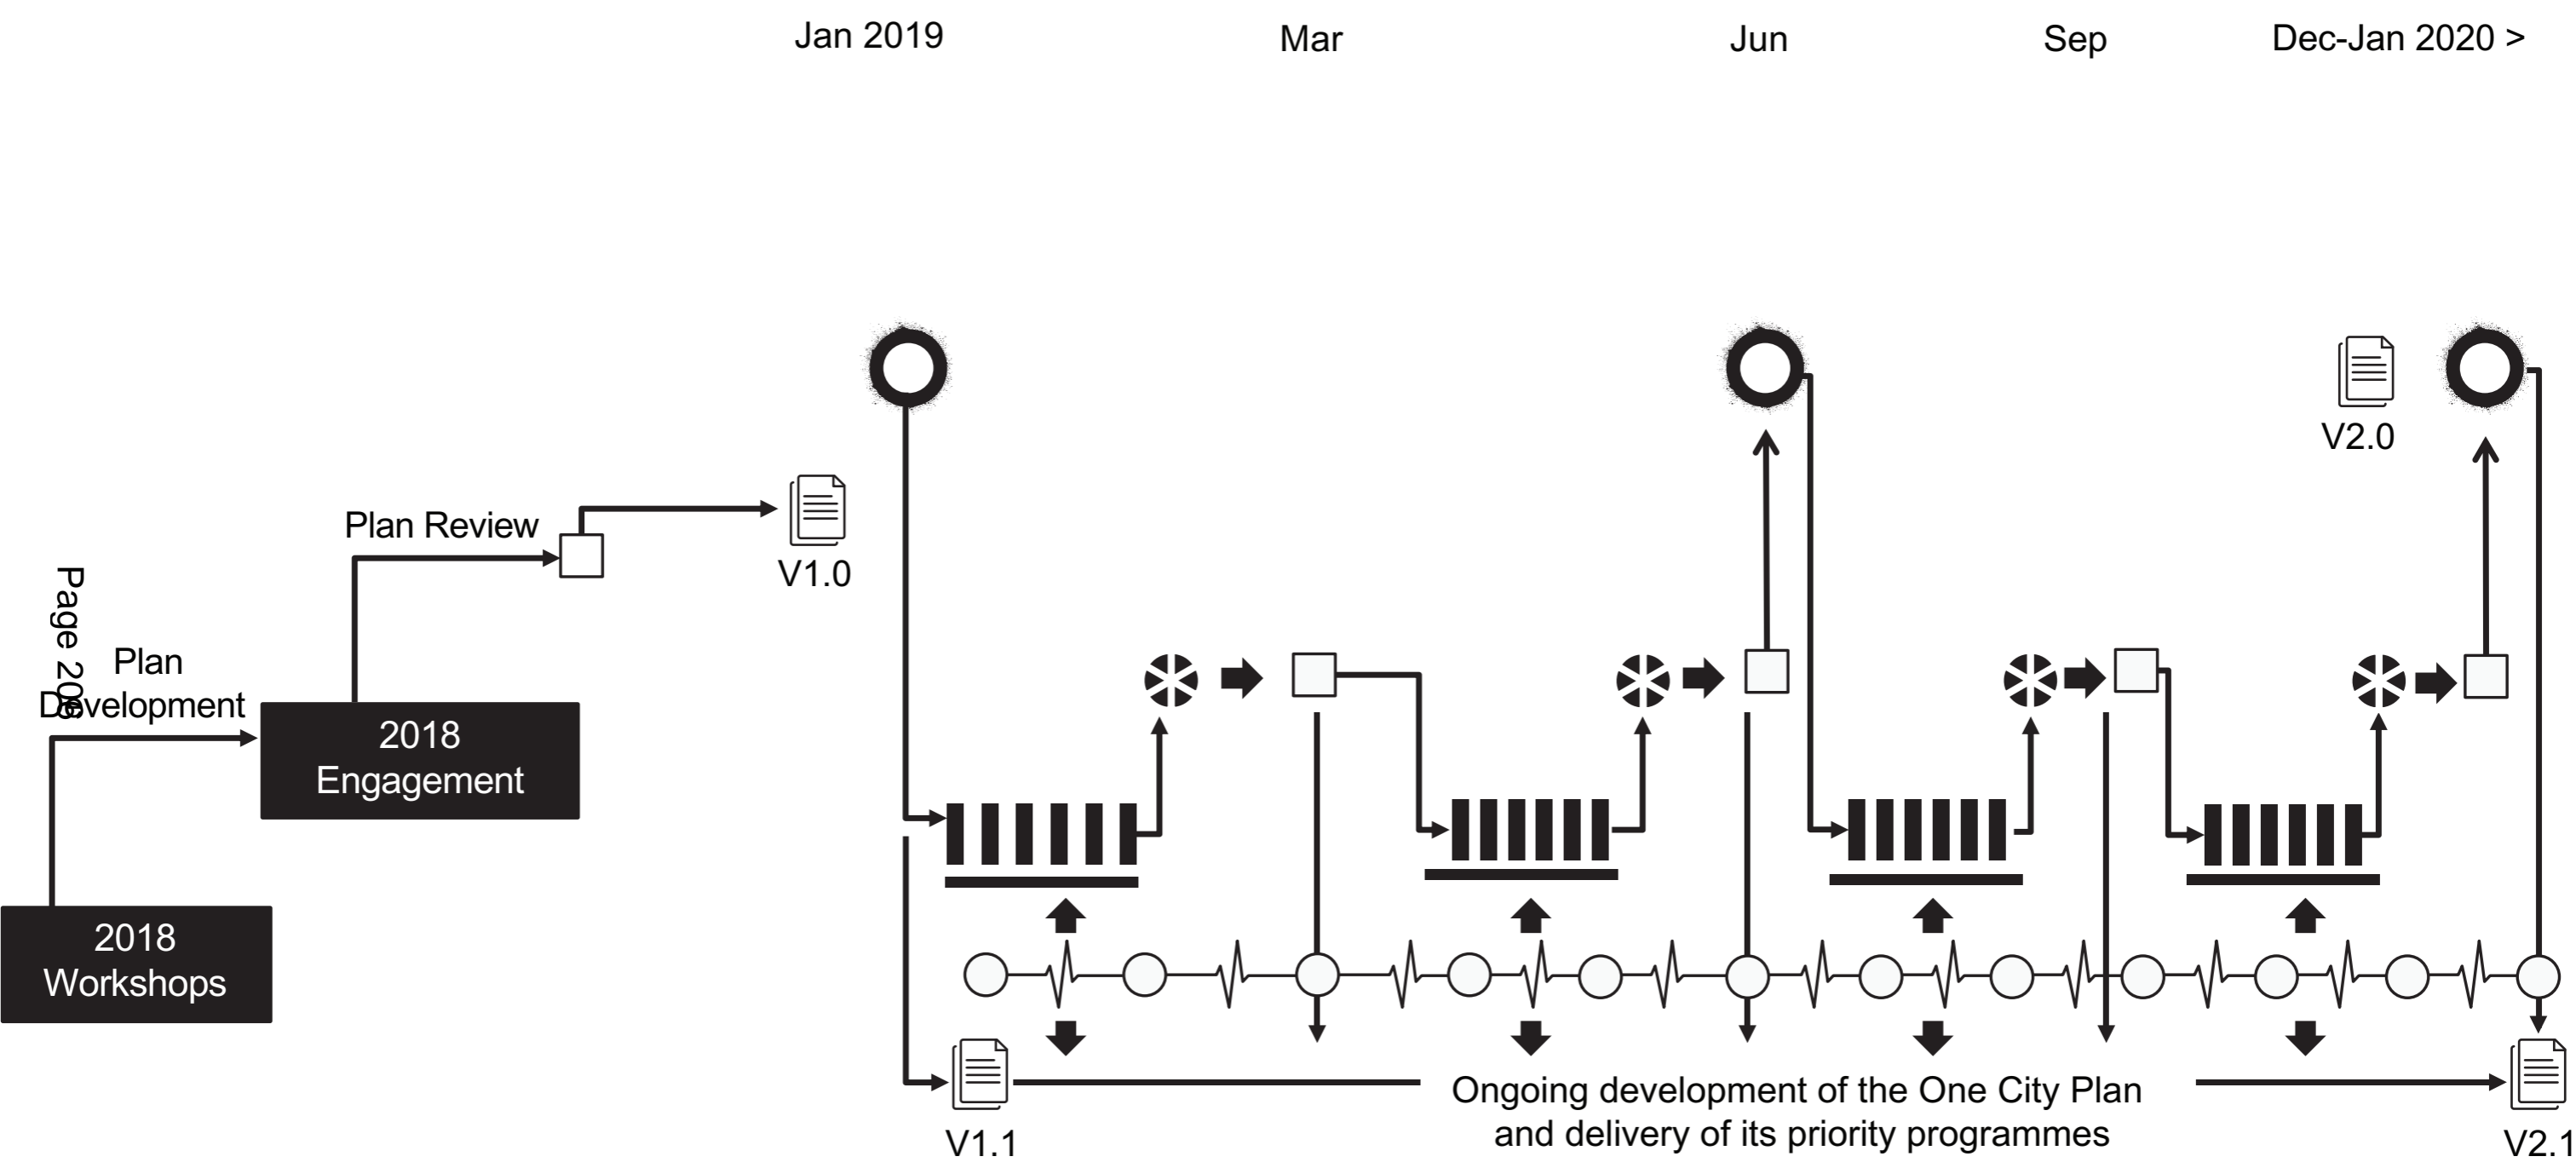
Jan 2019

Mar

Jun

Sep

Dec-Jan 2020 >

Page 20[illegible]

Plan Development

2018 Workshops

2018 Engagement

Plan Review

V1.0

V2.0

V1.1

Ongoing development of the One City Plan and delivery of its priority programmes

V2.1